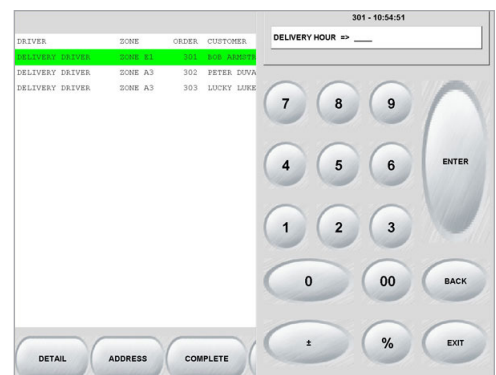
| DRIVER | ZONE | ORDER | CUSTOMER |
|---|---|---|---|
| DELIVERY DRIVER | ZONE E1 | 301 | BOB ARMSTR |
| DELIVERY DRIVER | ZONE A3 | 302 | PETER DUVA |
| DELIVERY DRIVER | ZONE A3 | 303 | LUCKY LUKE |

301 - 10:54:51

DELIVERY HOUR => ____

7 8 9
4 5 6
ENTER
1 2 3
0 00 BACK
± % EXIT

DETAIL
ADDRESS
COMPLETE